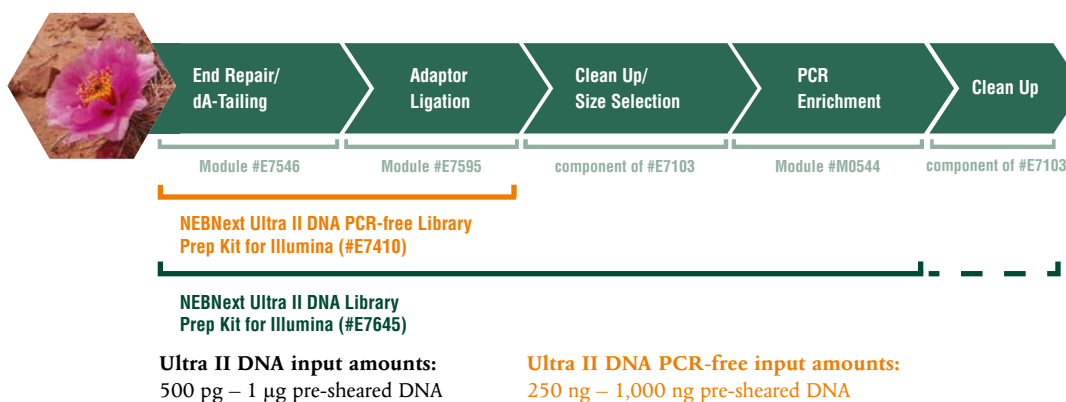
End Repair/ dA-Tailing

Adaptor Ligation

Clean Up/ Size Selection

PCR Enrichment

Clean Up

Module #E7546

Module #E7595

component of #E7103

Module #M0544

component of #E7103

NEBNext Ultra II DNA PCR-free Library Prep Kit for Illumina (#E7410)

NEBNext Ultra II DNA Library Prep Kit for Illumina (#E7645)

Ultra II DNA input amounts:
500 pg – 1 µg pre-sheared DNA

Ultra II DNA PCR-free input amounts:
250 ng – 1,000 ng pre-sheared DNA